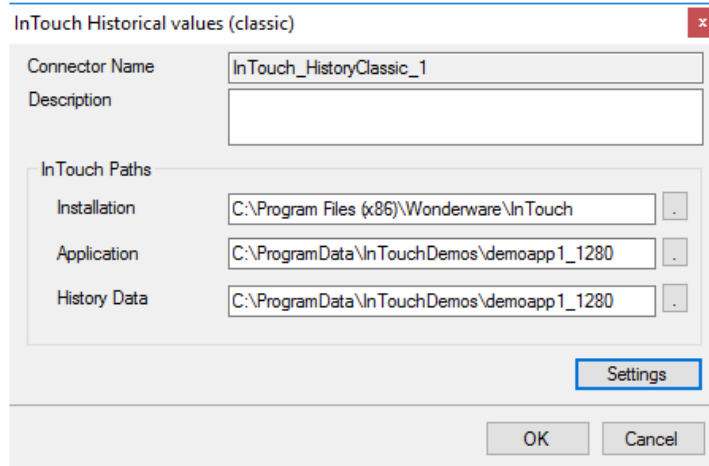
InTouch Historical values (classic)

Connector Name InTouch_HistoryClassic_1

Description

InTouch Paths

Installation C:\Program Files (x86)\Wonderware\InTouch

Application C:\ProgramData\InTouchDemos\demoapp1_1280

History Data C:\ProgramData\InTouchDemos\demoapp1_1280

Settings

OK Cancel